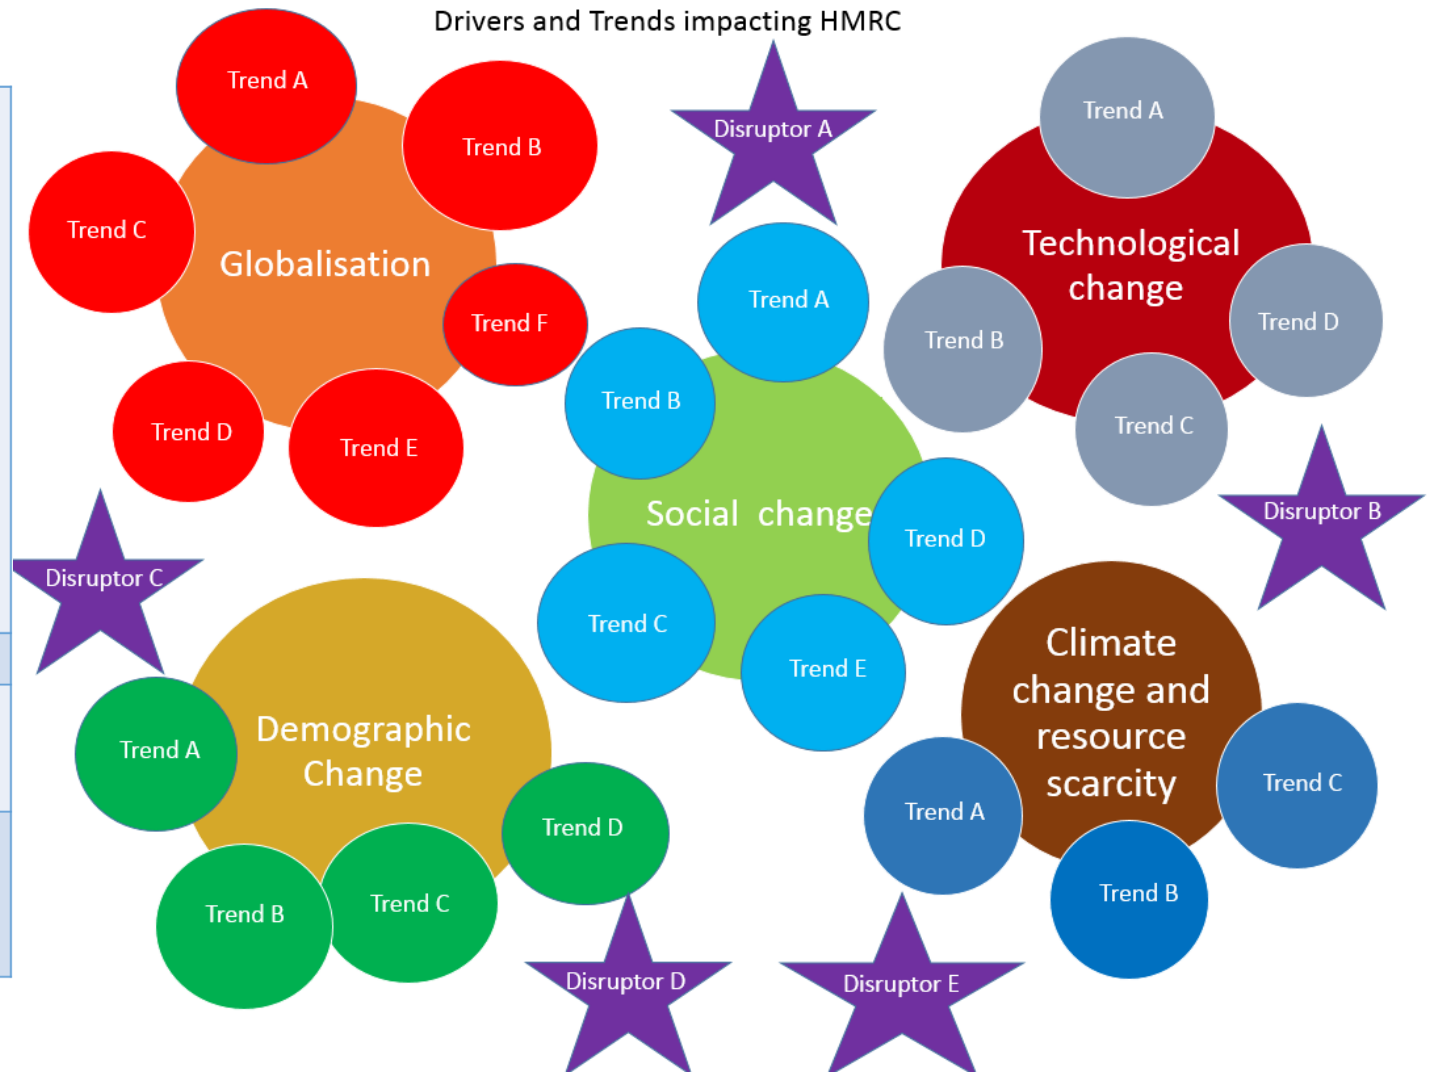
Drivers and Trends impacting HMRC

Trend A
Trend B
Trend C
Globalisation
Trend F
Trend D
Trend E

Disruptor A

Trend A
Technological change
Trend B
Trend D
Trend C

Trend A
Trend B
Social change
Trend D
Trend C
Trend E

Disruptor B

Disruptor C

Demographic Change
Trend A
Trend D
Trend B
Trend C

Climate change and resource scarcity
Trend A
Trend C
Trend B

Disruptor D
Disruptor E